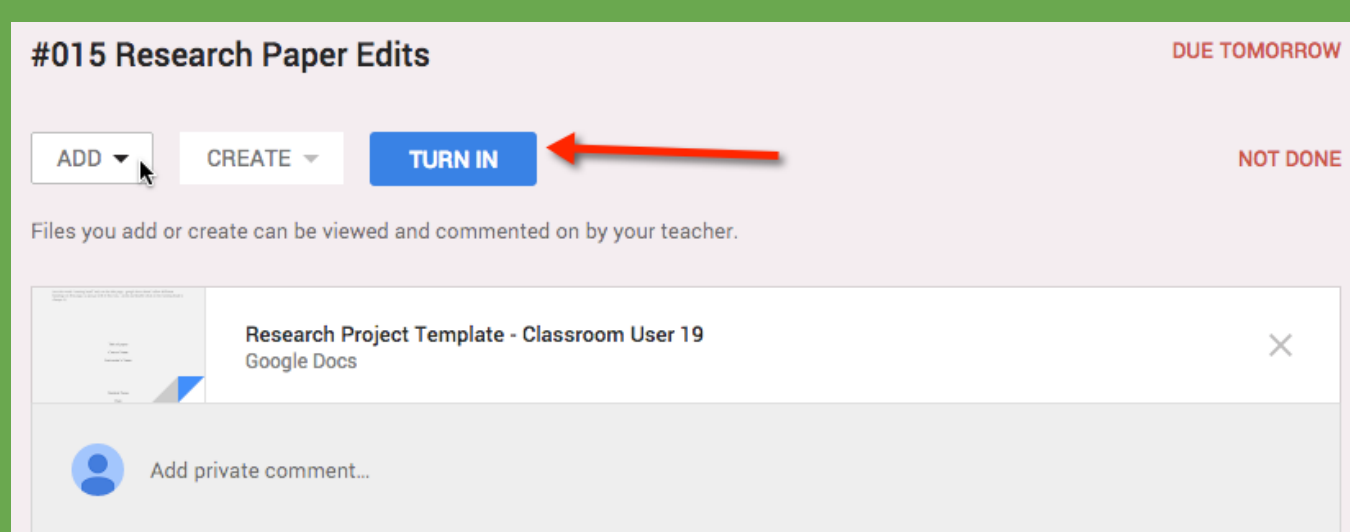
#015 Research Paper Edits

DUE TOMORROW

ADD

CREATE

TURN IN

NOT DONE

Files you add or create can be viewed and commented on by your teacher.

Research Project Template - Classroom User 19
Google Docs

Add private comment...